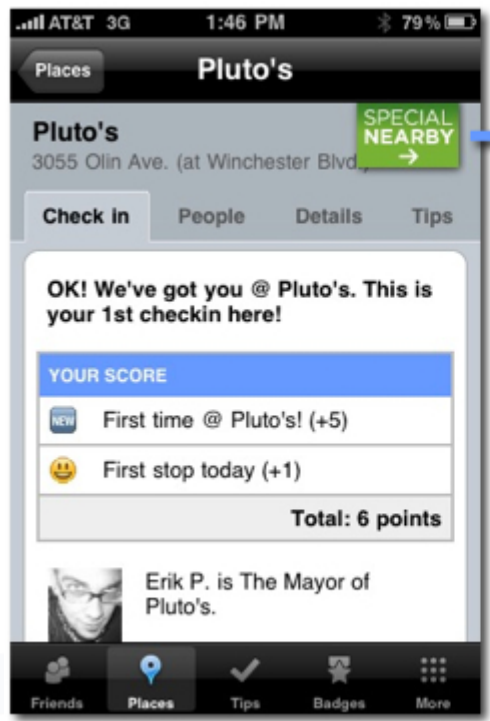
AT&T 3G 1:46 PM 79%

Places Pluto's

Pluto's
3055 Olin Ave. (at Winchester Blvd)

SPECIAL NEARBY →

Check in People Details Tips

OK! We've got you @ Pluto's. This is your 1st checkin here!

| YOUR SCORE |
|---|
| NEW First time @ Pluto's! (+5) |
| First stop today (+1) |
| Total: 6 points |

Erik P. is The Mayor of Pluto's.

Friends Places Tips Badges More